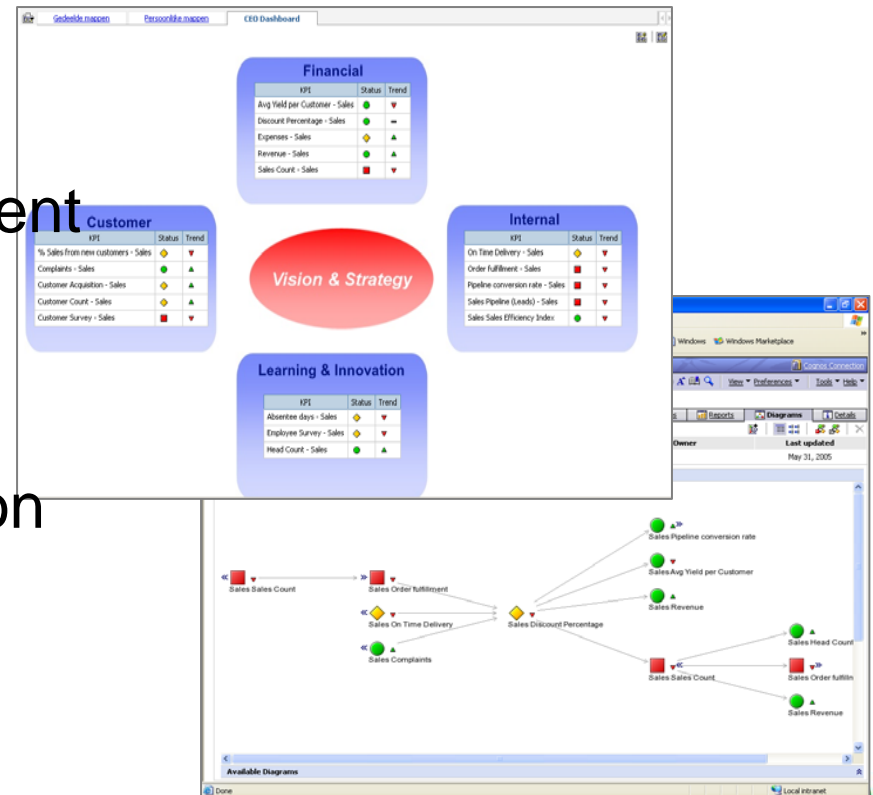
Gedeelde mappen Persoonlijke mappen CEO Dashboard

ent

on

Financial

| KPI | Status | Trend |
|---|---|---|
| Avg Yield per Customer - Sales | | |
| Discount Percentage - Sales | | |
| Expenses - Sales | | |
| Revenue - Sales | | |
| Sales Count - Sales | | |

Customer

| KPI | Status | Trend |
|---|---|---|
| % Sales from new customers - Sales | | |
| Complaints - Sales | | |
| Customer Acquisition - Sales | | |
| Customer Count - Sales | | |
| Customer Survey - Sales | | |

Vision & Strategy

Internal

| KPI | Status | Trend |
|---|---|---|
| On Time Delivery - Sales | | |
| Order fulfillment - Sales | | |
| Pipeline conversion rate - Sales | | |
| Sales Pipeline (Leads) - Sales | | |
| Sales Sales Efficiency Index | | |

Learning & Innovation

| KPI | Status | Trend |
|---|---|---|
| Absentee days - Sales | | |
| Employee Survey - Sales | | |
| Head Count - Sales | | |

Windows Windows Marketplace

Cognos Connection

View Preferences Tools Help

Reports Diagrams Details

Owner Last updated

May 31, 2005

Sales Sales Count

Sales Order fulfillment

Sales On Time Delivery

Sales Complaints

Sales Discount Percentage

Sales Pipeline conversion rate

Sales Avg Yield per Customer

Sales Revenue

Sales Sales Count

Sales Head Count

Sales Order fulfillm

Sales Revenue

Available Diagrams

Done

Local intranet